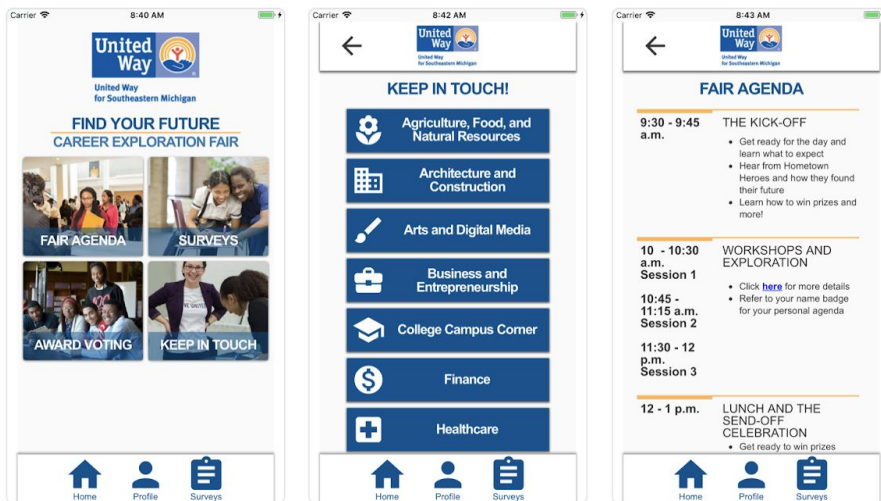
Carrier 8:40 AM

United Way

United Way for Southeastern Michigan

FIND YOUR FUTURE
CAREER EXPLORATION FAIR

FAIR AGENDA
SURVEYS
AWARD VOTING
KEEP IN TOUCH

Home Profile Surveys

Carrier 8:42 AM

United Way

United Way for Southeastern Michigan

KEEP IN TOUCH!

Agriculture, Food, and Natural Resources
Architecture and Construction
Arts and Digital Media
Business and Entrepreneurship
College Campus Corner
Finance
Healthcare

Home Profile Surveys

Carrier 8:43 AM

United Way

United Way for Southeastern Michigan

FAIR AGENDA

| 9:30 - 9:45 a.m. | THE KICK-OFF<br>• Get ready for the day and learn what to expect<br>• Hear from Hometown Heroes and how they found their future<br>• Learn how to win prizes and more! |
|---|---|
| 10 - 10:30 a.m. Session 1<br>10:45 - 11:15 a.m. Session 2<br>11:30 - 12 p.m. Session 3 | WORKSHOPS AND EXPLORATION<br>• Click here for more details<br>• Refer to your name badge for your personal agenda |
| 12 - 1 p.m. | LUNCH AND THE SEND-OFF CELEBRATION<br>• Get ready to win prizes |

Home Profile Surveys